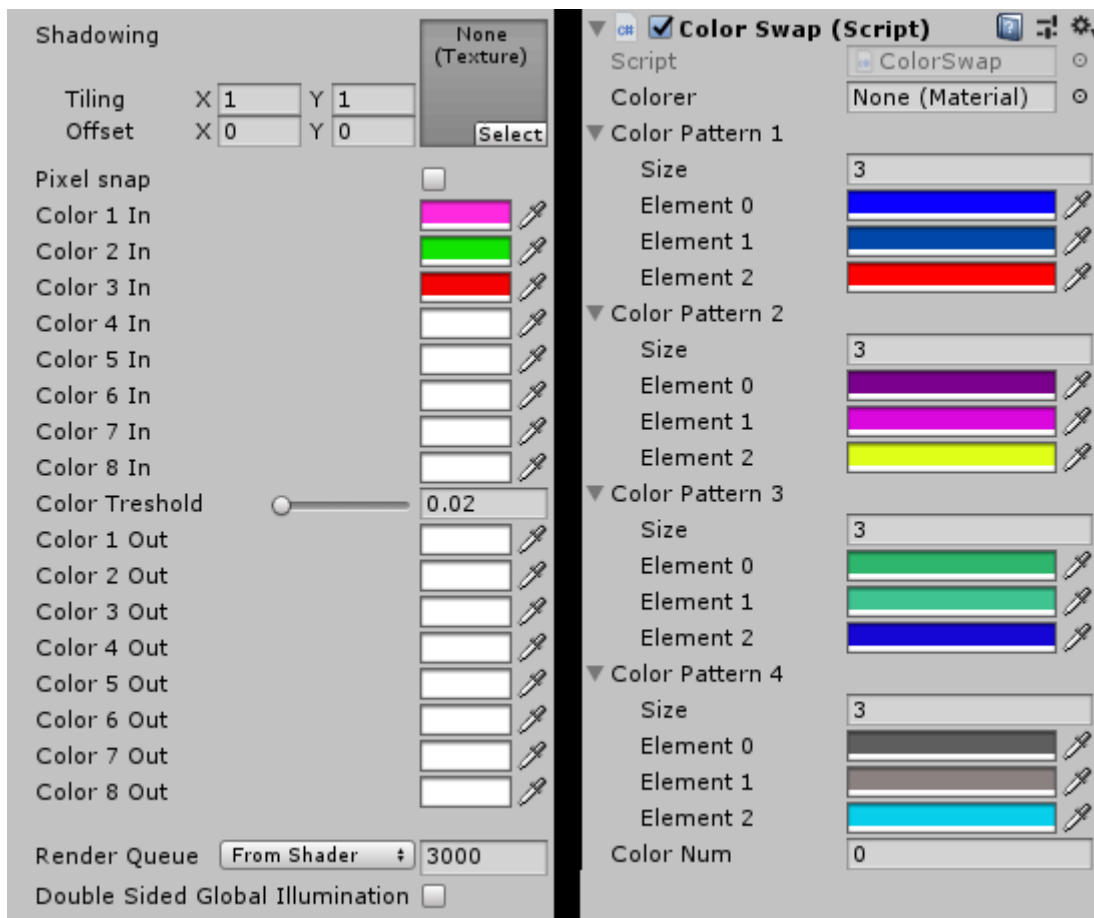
Shadowing

None
(Texture)

Tiling X 1 Y 1
Offset X 0 Y 0

Select

Pixel snap
Color 1 In
Color 2 In
Color 3 In
Color 4 In
Color 5 In
Color 6 In
Color 7 In
Color 8 In
Color Treshold 0.02
Color 1 Out
Color 2 Out
Color 3 Out
Color 4 Out
Color 5 Out
Color 6 Out
Color 7 Out
Color 8 Out

Render Queue From Shader 3000
Double Sided Global Illumination

Color Swap (Script)
Script ColorSwap
Colorer None (Material)
Color Pattern 1
Size 3
Element 0
Element 1
Element 2
Color Pattern 2
Size 3
Element 0
Element 1
Element 2
Color Pattern 3
Size 3
Element 0
Element 1
Element 2
Color Pattern 4
Size 3
Element 0
Element 1
Element 2
Color Num 0